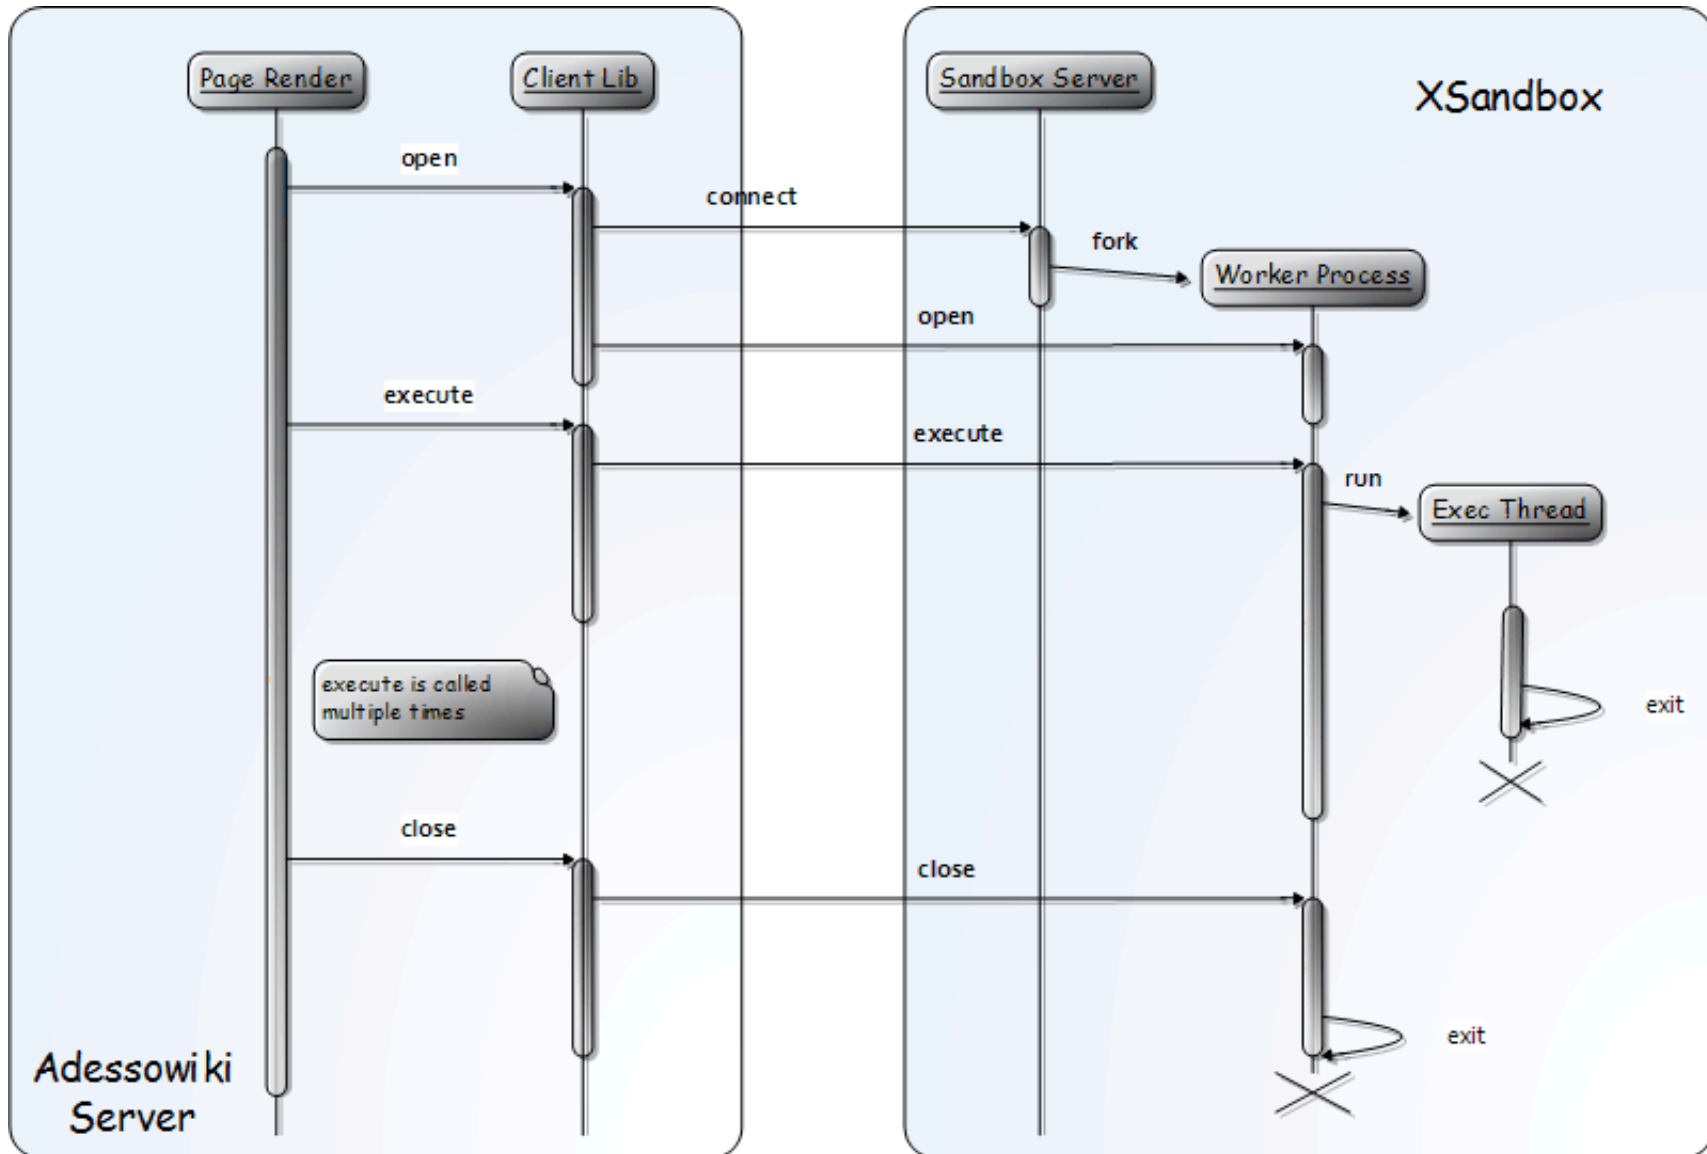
Page Render

Client Lib

Sandbox Server

XSandbox

open

connect

fork

Worker Process

open

execute

execute

run

Exec Thread

execute is called multiple times

exit

close

close

exit

Adessowiki Server